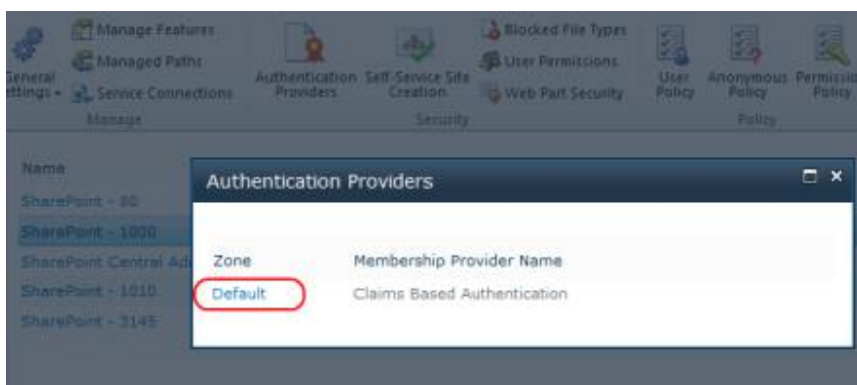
General Settings ▾

Manage Features
Managed Paths
Service Connections
Manage

Authentication Providers
Self-Service Site Creation
Blocked File Types
User Permissions
Web Part Security
Security

User Policy
Anonymous Policy
Permission Policy
Policy

Name
SharePoint - 80
SharePoint - 1000
SharePoint Central Ad
SharePoint - 1010
SharePoint - 3145

Authentication Providers

| Zone | Membership Provider Name |
|---|---|
| Default | Claims Based Authentication |